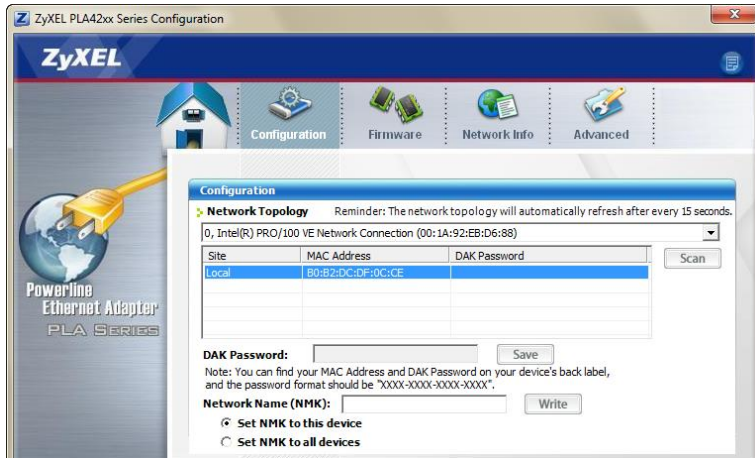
ZyXEL PLA42xx Series Configuration

ZyXEL

Configuration
Firmware
Network Info
Advanced

Powerline Ethernet Adapter
PLA SERIES

Configuration

Network Topology   Reminder: The network topology will automatically refresh after every 15 seconds.

0, Intel(R) PRO/100 VE Network Connection (00:1A:92:EB:D6:88)

| Site | MAC Address | DAK Password |
|---|---|---|
| Local | B0:B2:DC:DF:0C:CE | |

Scan

DAK Password:
Save

Note: You can find your MAC Address and DAK Password on your device's back label, and the password format should be "XXXX-XXXX-XXXX-XXXX".

Network Name (NMK):
Write

Set NMK to this device
Set NMK to all devices